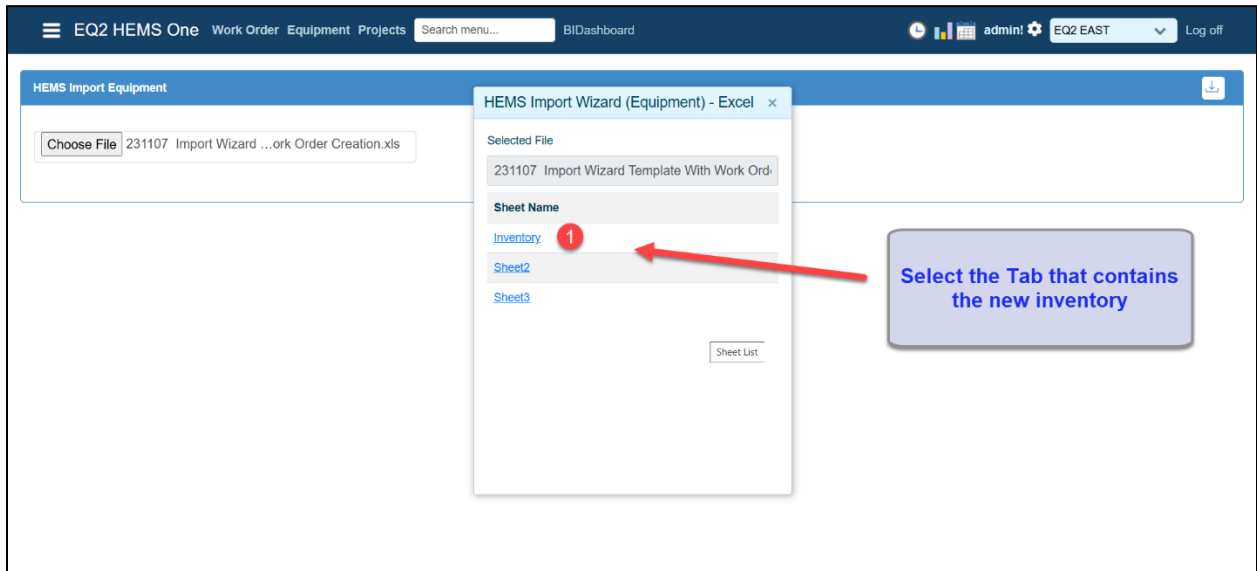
EQ2 HEMS One Work Order Equipment Projects Search menu... BIDashboard

admin! EQ2 EAST Log off

HEMS Import Equipment

Choose File 231107 Import Wizard …ork Order Creation.xls

HEMS Import Wizard (Equipment) - Excel ×

Selected File

231107 Import Wizard Template With Work Ord

Sheet Name

Inventory

1

Sheet2

Sheet3

Sheet List

Select the Tab that contains the new inventory